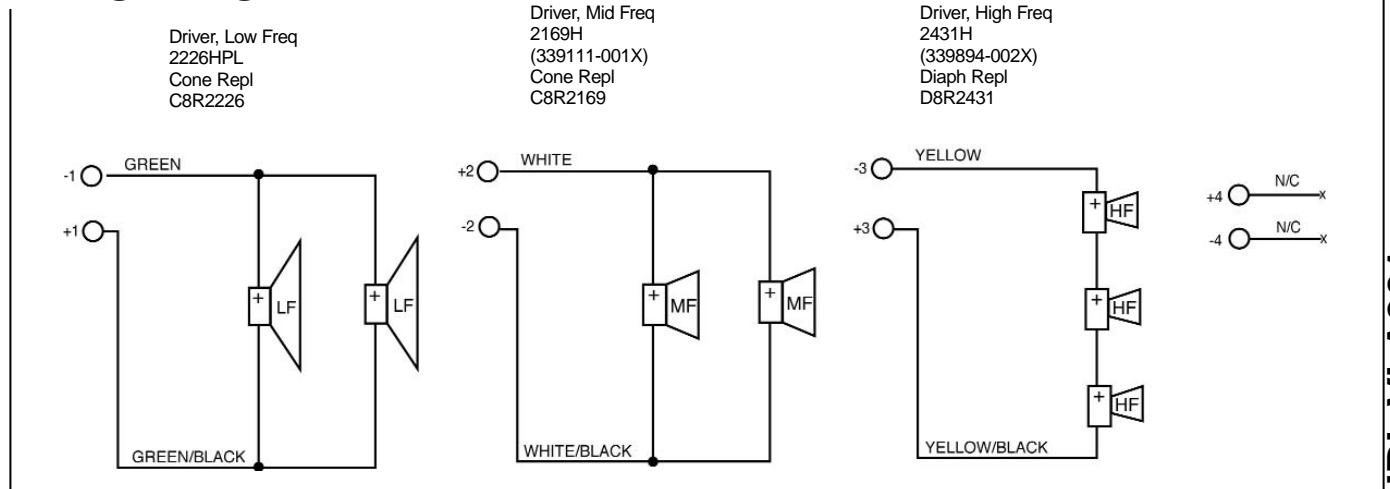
Driver, Low Freq
2226HPL
Cone Repl
C8R2226

Driver, Mid Freq
2169H
(339111-001X)
Cone Repl
C8R2169

Driver, High Freq
2431H
(339894-002X)
Diaph Repl
D8R2431

-1 GREEN
+1
+ LF
+ LF
GREEN/BLACK

+2 WHITE
-2
+ MF
+ MF
WHITE/BLACK

-3 YELLOW
+3
+ HF
+ HF
+ HF
YELLOW/BLACK

+4 N/C
-4 N/C